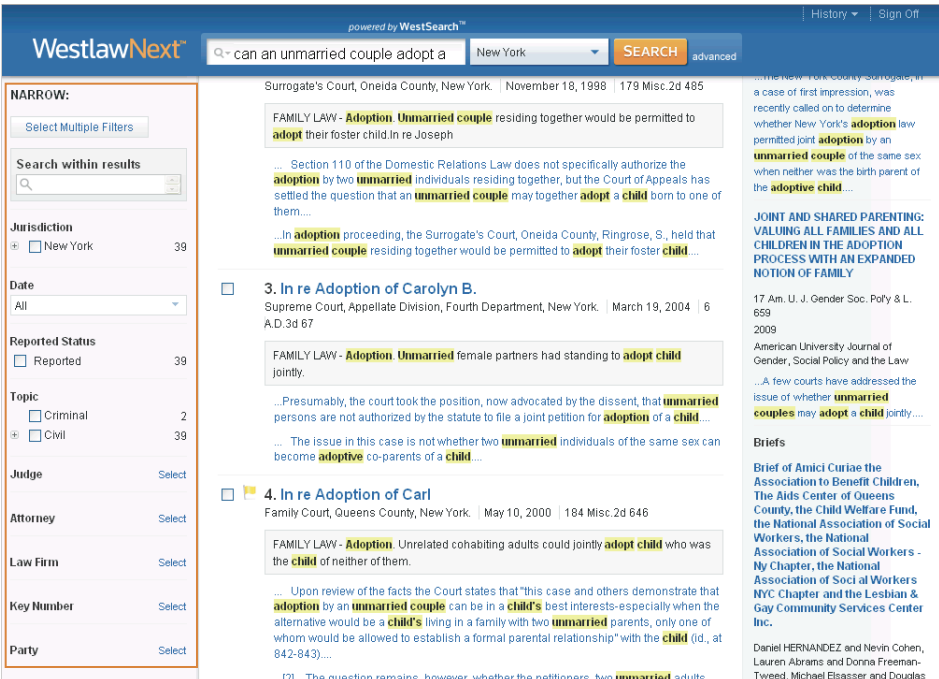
powered by WestSearch™

History ▾ | Sign Off

WestlawNext™

can an unmarried couple adopt a

New York

SEARCH

advanced

NARROW:

Select Multiple Filters

Search within results

Jurisdiction

New York 39

Date

All

Reported Status

Reported 39

Topic

Criminal 2

Civil 39

Judge Select

Attorney Select

Law Firm Select

Key Number Select

Party Select

Surrogate's Court, Oneida County, New York. | November 18, 1998 | 179 Misc.2d 485

FAMILY LAW - Adoption. Unmarried couple residing together would be permitted to adopt their foster child.In re Joseph

... Section 110 of the Domestic Relations Law does not specifically authorize the adoption by two unmarried individuals residing together, but the Court of Appeals has settled the question that an unmarried couple may together adopt a child born to one of them....

...In adoption proceeding, the Surrogate's Court, Oneida County, Ringrose, S., held that unmarried couple residing together would be permitted to adopt their foster child....

3. In re Adoption of Carolyn B.

Supreme Court, Appellate Division, Fourth Department, New York. | March 19, 2004 | 6 A.D.3d 67

FAMILY LAW - Adoption. Unmarried female partners had standing to adopt child jointly.

...Presumably, the court took the position, now advocated by the dissent, that unmarried persons are not authorized by the statute to file a joint petition for adoption of a child....

... The issue in this case is not whether two unmarried individuals of the same sex can become adoptive co-parents of a child....

4. In re Adoption of Carl

Family Court, Queens County, New York. | May 10, 2000 | 184 Misc.2d 646

FAMILY LAW - Adoption. Unrelated cohabiting adults could jointly adopt child who was the child of neither of them.

... Upon review of the facts the Court states that "this case and others demonstrate that adoption by an unmarried couple can be in a child's best interests-especially when the alternative would be a child's living in a family with two unmarried parents, only one of whom would be allowed to establish a formal parental relationship" with the child (id., at 842-843)....

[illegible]

...The New York County Surrogate, in a case of first impression, was recently called on to determine whether New York's adoption law permitted joint adoption by an unmarried couple of the same sex when neither was the birth parent of the adoptive child....

JOINT AND SHARED PARENTING: VALUING ALL FAMILIES AND ALL CHILDREN IN THE ADOPTION PROCESS WITH AN EXPANDED NOTION OF FAMILY

17 Am. U. J. Gender Soc. Pol'y & L. 659

2009

American University Journal of Gender, Social Policy and the Law

...A few courts have addressed the issue of whether unmarried couples may adopt a child jointly....

Briefs

Brief of Amici Curiae the Association to Benefit Children, The Aids Center of Queens County, the Child Welfare Fund, the National Association of Social Workers, the National Association of Social Workers - Ny Chapter, the National Association of Soci al Workers NYC Chapter and the Lesbian & Gay Community Services Center Inc.

Daniel HERNANDEZ and Nevin Cohen, Lauren Abrams and Donna Freeman-Tweed, Michael Elsasser and Douglas